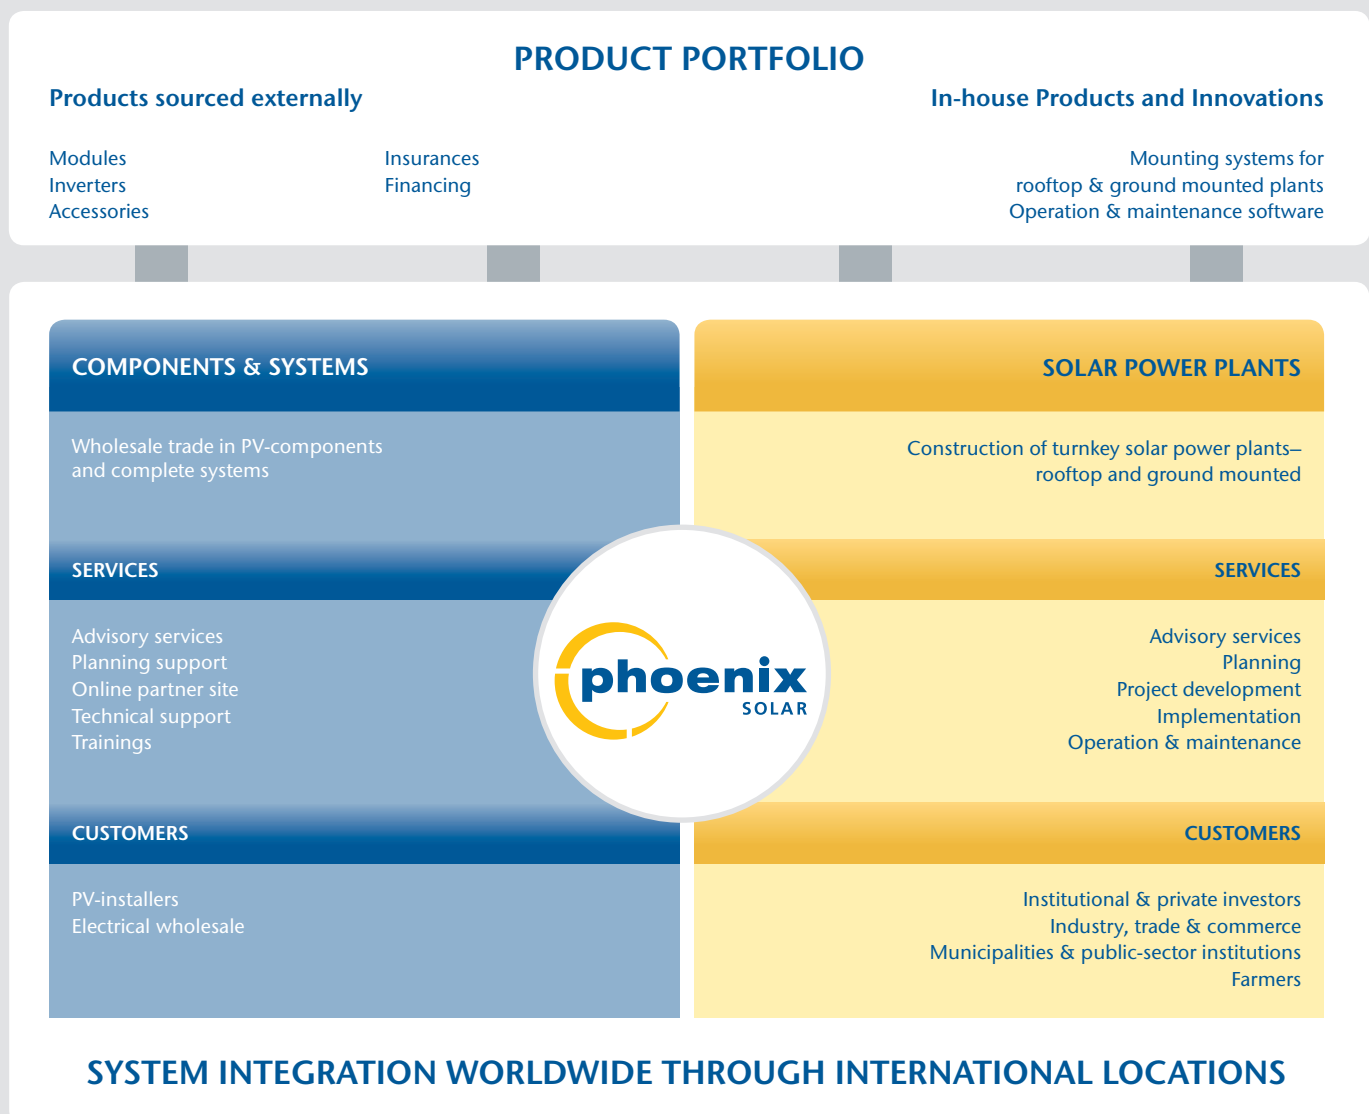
PRODUCT PORTFOLIO

Products sourced externally

Modules
Inverters
Accessories

Insurances
Financing

In-house Products and Innovations

Mounting systems for rooftop & ground mounted plants
Operation & maintenance software

COMPONENTS & SYSTEMS

Wholesale trade in PV-components and complete systems

SERVICES

Advisory services
Planning support
Online partner site
Technical support
Trainings

CUSTOMERS

PV-installers
Electrical wholesale

phoenix SOLAR

SOLAR POWER PLANTS

Construction of turnkey solar power plants– rooftop and ground mounted

SERVICES

Advisory services
Planning
Project development
Implementation
Operation & maintenance

CUSTOMERS

Institutional & private investors
Industry, trade & commerce
Municipalities & public-sector institutions
Farmers

SYSTEM INTEGRATION WORLDWIDE THROUGH INTERNATIONAL LOCATIONS